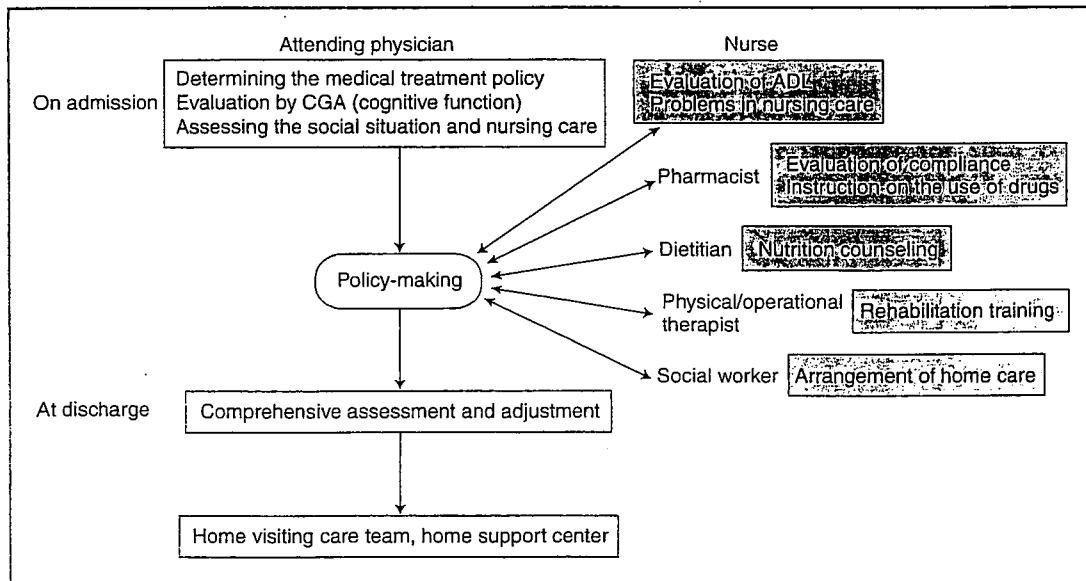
Attending physician

On admission

Determining the medical treatment policy
Evaluation by CGA (cognitive function)
Assessing the social situation and nursing care

Nurse

Evaluation of ADL
Problems in nursing care

Pharmacist

Evaluation of compliance
Instruction on the use of drugs

Dietitian

Nutrition counseling

Policy-making

Physical/operational therapist

Rehabilitation training

Social worker

Arrangement of home care

At discharge

Comprehensive assessment and adjustment

Home visiting care team, home support center